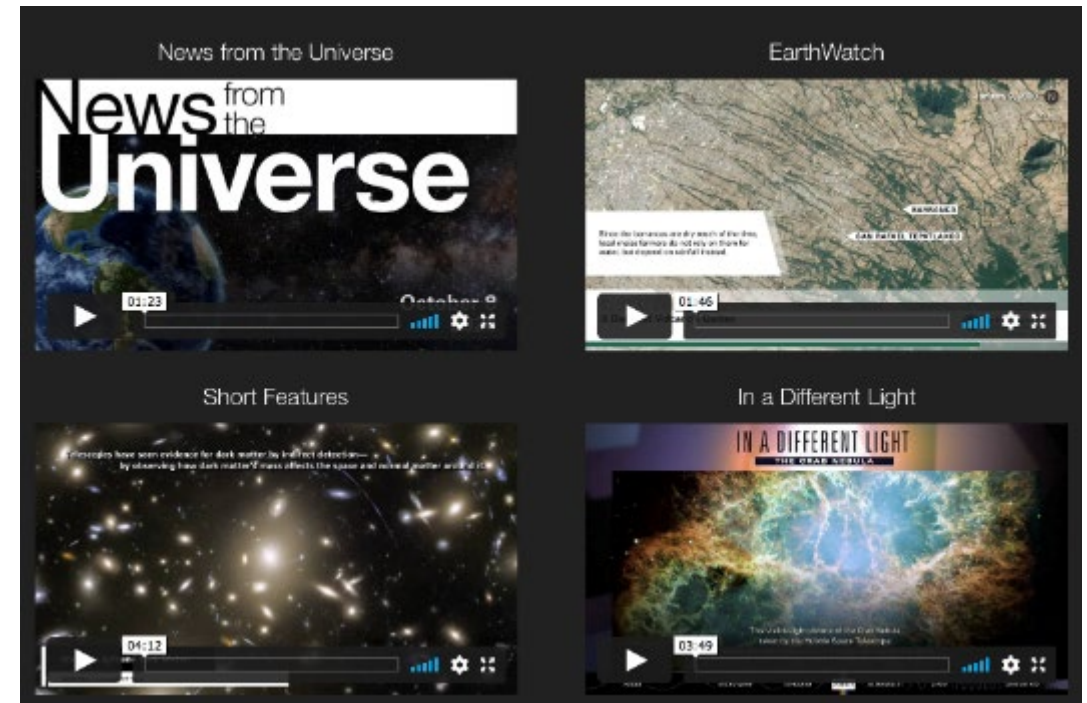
News from the Universe

News from the Universe

October 8

01:23

EarthWatch

Since the barrancas are dry much of the time, local maize farmers do not rely on them for water, but depend on rainfall instead.

BARRANCA

SAN PABLO IXTAYUCA

01:46

Short Features

Telescopes have seen evidence for dark matter by indirect detection— by observing how dark matter's mass affects the space and normal matter around it.

04:12

In a Different Light

IN A DIFFERENT LIGHT

THE CRAB NEBULA

The visible light view of the Crab Nebula taken by the Hubble Space Telescope

03:49